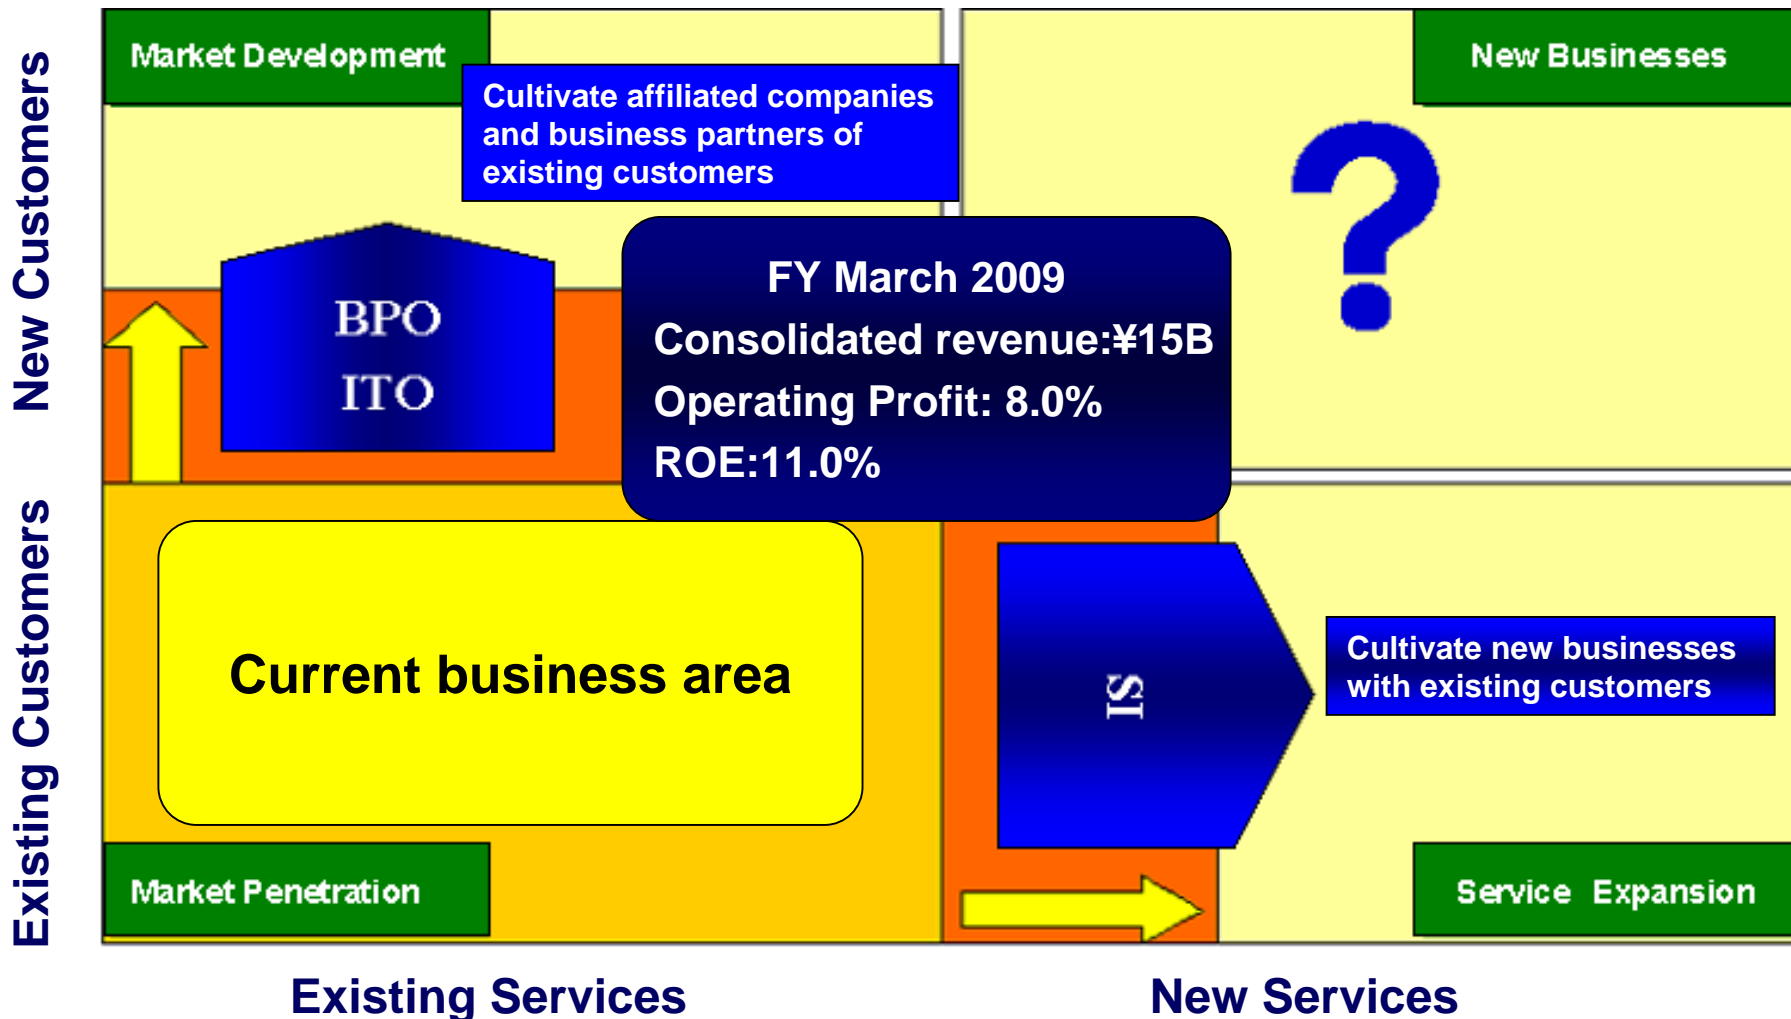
New Customers

Existing Customers

Market Development

Cultivate affiliated companies and business partners of existing customers

New Businesses

?

BPO
ITO

FY March 2009
Consolidated revenue:¥15B
Operating Profit: 8.0%
ROE:11.0%

Current business area

SI

Cultivate new businesses with existing customers

Market Penetration

Service Expansion

Existing Services

New Services